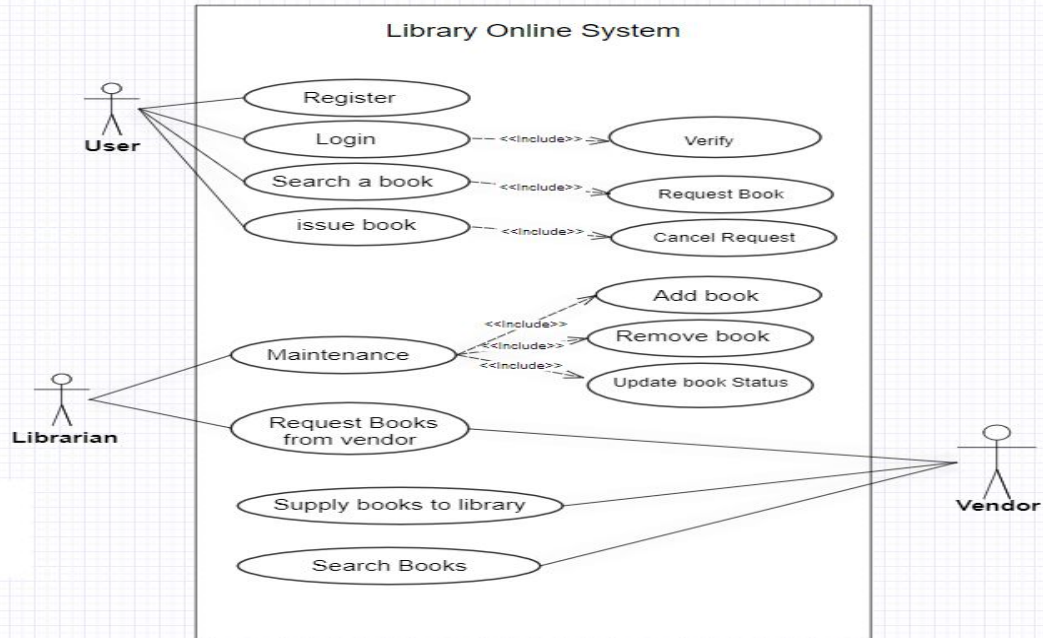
Library Online System

User

Register

Login

Verify

Search a book

Request Book

issue book

Cancel Request

<<include>>

<<include>>

<<include>>

Add book

Remove book

Update book Status

<<include>>

<<include>>

<<include>>

Maintenance

Librarian

Request Books from vendor

Supply books to library

Search Books

Vendor